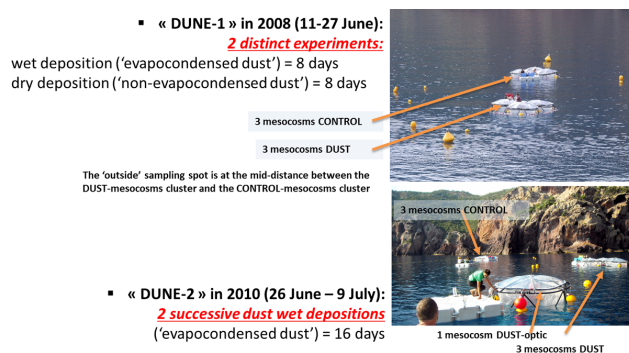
▪ « DUNE-1 » in 2008 (11-27 June):
2 distinct experiments:
wet deposition ('evapocondensed dust') = 8 days
dry deposition ('non-evapocondensed dust') = 8 days

3 mesocosms CONTROL

3 mesocosms DUST

The 'outside' sampling spot is at the mid-distance between the DUST-mesocosms cluster and the CONTROL-mesocosms cluster

3 mesocosms CONTROL

▪ « DUNE-2 » in 2010 (26 June – 9 July):
2 successive dust wet depositions
('evapocondensed dust') = 16 days

1 mesocosm DUST-optic

3 mesocosms DUST